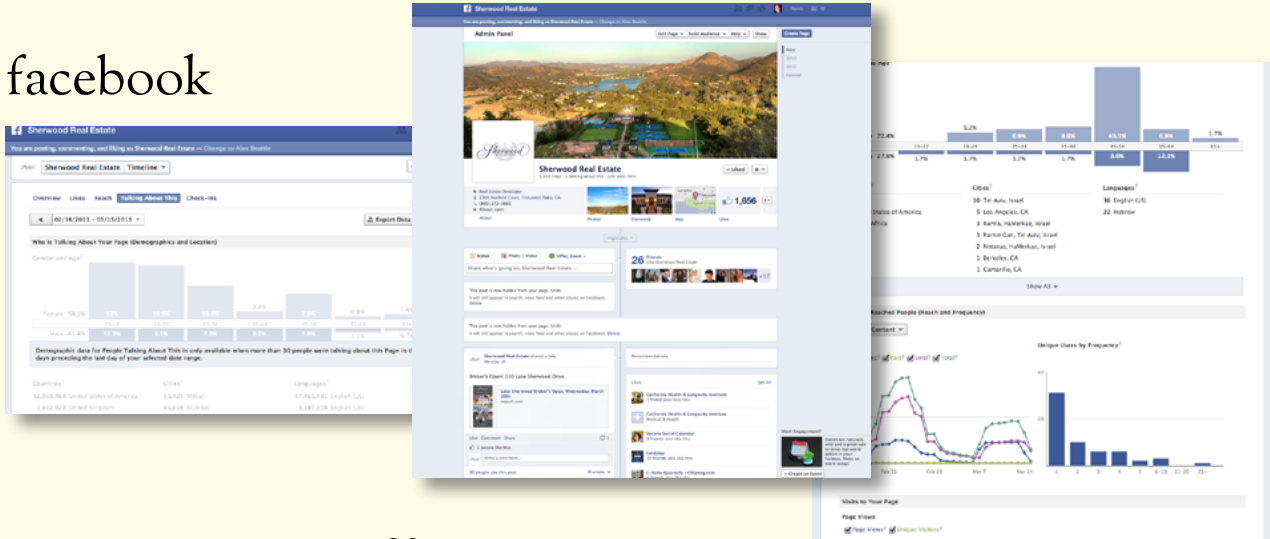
facebook

Sherwood Real Estate

You are posting, commenting, and liking as Sherwood Real Estate — Change to Alex Beattie

Sherwood Real Estate Timeline

Overview Likes Reach Talking About This Check-ins

02/18/2013 – 03/15/2013

Export Data

Who is Talking About Your Page (Demographics and Location)

Gender and Age

Female 58.1%

Male 41.4%

Demographic data for People Talking About This is only available when more than 30 people were talking about this Page in the 7 days preceding the last day of your selected date range.

Countries

Cities

Languages

Sherwood Real Estate

You are posting, commenting, and liking as Sherwood Real Estate — Change to Alex Beattie

Admin Panel

Edit Page Build Audience Help Hide

Create Page

Sherwood Real Estate

Liked

Real Estate Developer

About

Photos

Sherwood

Map

Likes

1,656

Highlights

Status Photo / Video Offer, Event

Share what's going on, Sherwood Real Estate...

26 Friends

This post is now hidden from your page. Undo

This post is now hidden from your page. Undo

Sherwood Real Estate

Broker's Event 230 Lake Sherwood Drive

Lake Sherwood Broker's Open, Wednesday, March

Like · Comment · Share

Write a comment...

Recommendations

Likes

See All

California Health & Longevity Institute

California Health & Longevity Institute

Sorority Social Calendar

Celebdar

Want Engagement?

+ Create an Event

73.4%

27.6%

5.2%

8.9%

8.6%

43.1%

8.9%

1.7%

13-17

18-24

25-34

35-44

45-54

55-64

65+

1.7%

3.7%

3.7%

1.7%

8.6%

13.2%

Cities

Languages

58 Tel Aviv, Israel

5 Los Angeles, CA

3 Karkia, HaMerkaz, Israel

3 Ramat Gan, Tel Aviv, Israel

2 Netanya, HaMerkaz, Israel

1 Berkeley, CA

1 Camarillo, CA

36 English (US)

22 Hebrew

States of America

Africa

Show All

Reached People (Reach and Frequency)

Content

Paid Viral Total

Unique Users by Frequency

Feb 21

Feb 28

Mar 7

Mar 14

40

20

1 2 3 4 5 6-10 11-20 21+

Visits to Your Page

Page Views

Page Views Unique Visitors